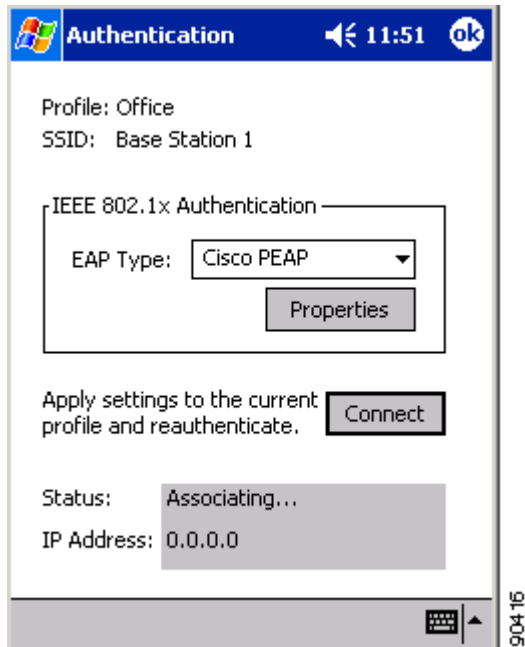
Authentication 11:51 ok

Profile: Office
SSID: Base Station 1

IEEE 802.1x Authentication

EAP Type: Cisco PEAP

Properties

Apply settings to the current profile and reauthenticate.

Connect

Status: Associating...
IP Address: 0.0.0.0

90416